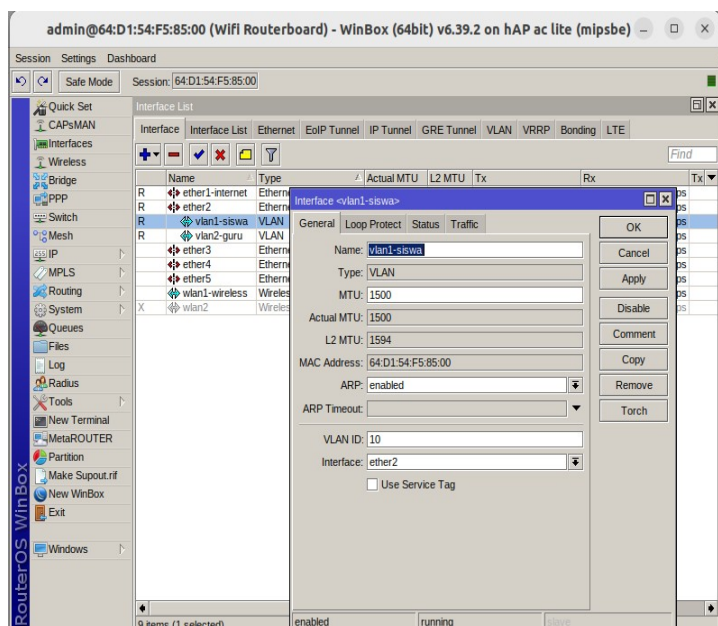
admin@64:D1:54:F5:85:00 (Wifi Routerboard) - WinBox (64bit) v6.39.2 on hAP ac lite (mipsbe)

Session Settings Dashboard

Safe Mode Session: 64:D1:54:F5:85:00

Quick Set
CAPsMAN
Interfaces
Wireless
Bridge
PPP
Switch
Mesh
IP
MPLS
Routing
System
Queues
Files
Log
Radius
Tools
New Terminal
MetaROUTER
Partition
Make Supout.rif
New WinBox
Exit
Windows

RouterOS WinBox

Interface List

Interface | Interface List | Ethernet | EoIP Tunnel | IP Tunnel | GRE Tunnel | VLAN | VRRP | Bonding | LTE

Find

| | Name | Type | Actual MTU | L2 MTU | Tx | Rx |
|---|---|---|---|---|---|---|
| R | ether1-internet | Etherne | | | | ps |
| R | ether2 | Etherne | | | | ps |
| R | vlan1-siswa | VLAN | | | | ps |
| R | vlan2-guru | VLAN | | | | ps |
| | ether3 | Etherne | | | | ps |
| | ether4 | Etherne | | | | ps |
| | ether5 | Etherne | | | | ps |
| | wlan1-wireless | Wireles | | | | ps |
| X | wlan2 | Wireles | | | | ps |

9 items (1 selected)

Interface <vlan1-siswa>

General | Loop Protect | Status | Traffic

Name: vlan1-siswa
Type: VLAN
MTU: 1500
Actual MTU: 1500
L2 MTU: 1594
MAC Address: 64:D1:54:F5:85:00
ARP: enabled
ARP Timeout:
VLAN ID: 10
Interface: ether2
Use Service Tag

OK
Cancel
Apply
Disable
Comment
Copy
Remove
Torch

enabled | running | slave